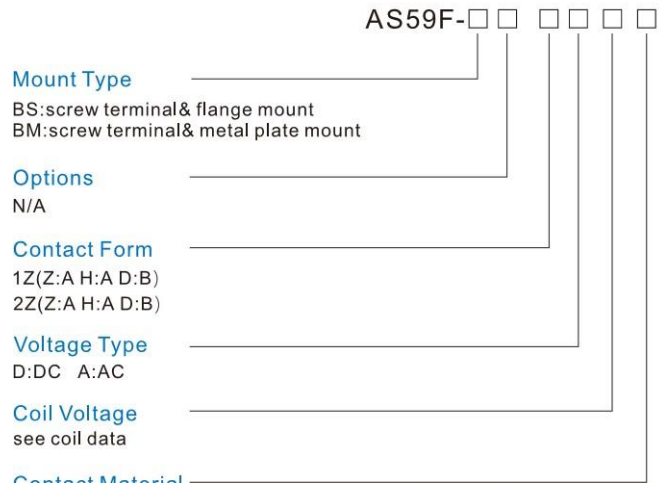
AS59F-□□ □□□□

Mount Type
BS:screw terminal& flange mount
BM:screw terminal& metal plate mount

Options
N/A

Contact Form
1Z(Z:A H:A D:B)
2Z(Z:A H:A D:B)

Voltage Type
D:DC A:AC

Coil Voltage
see coil data

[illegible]